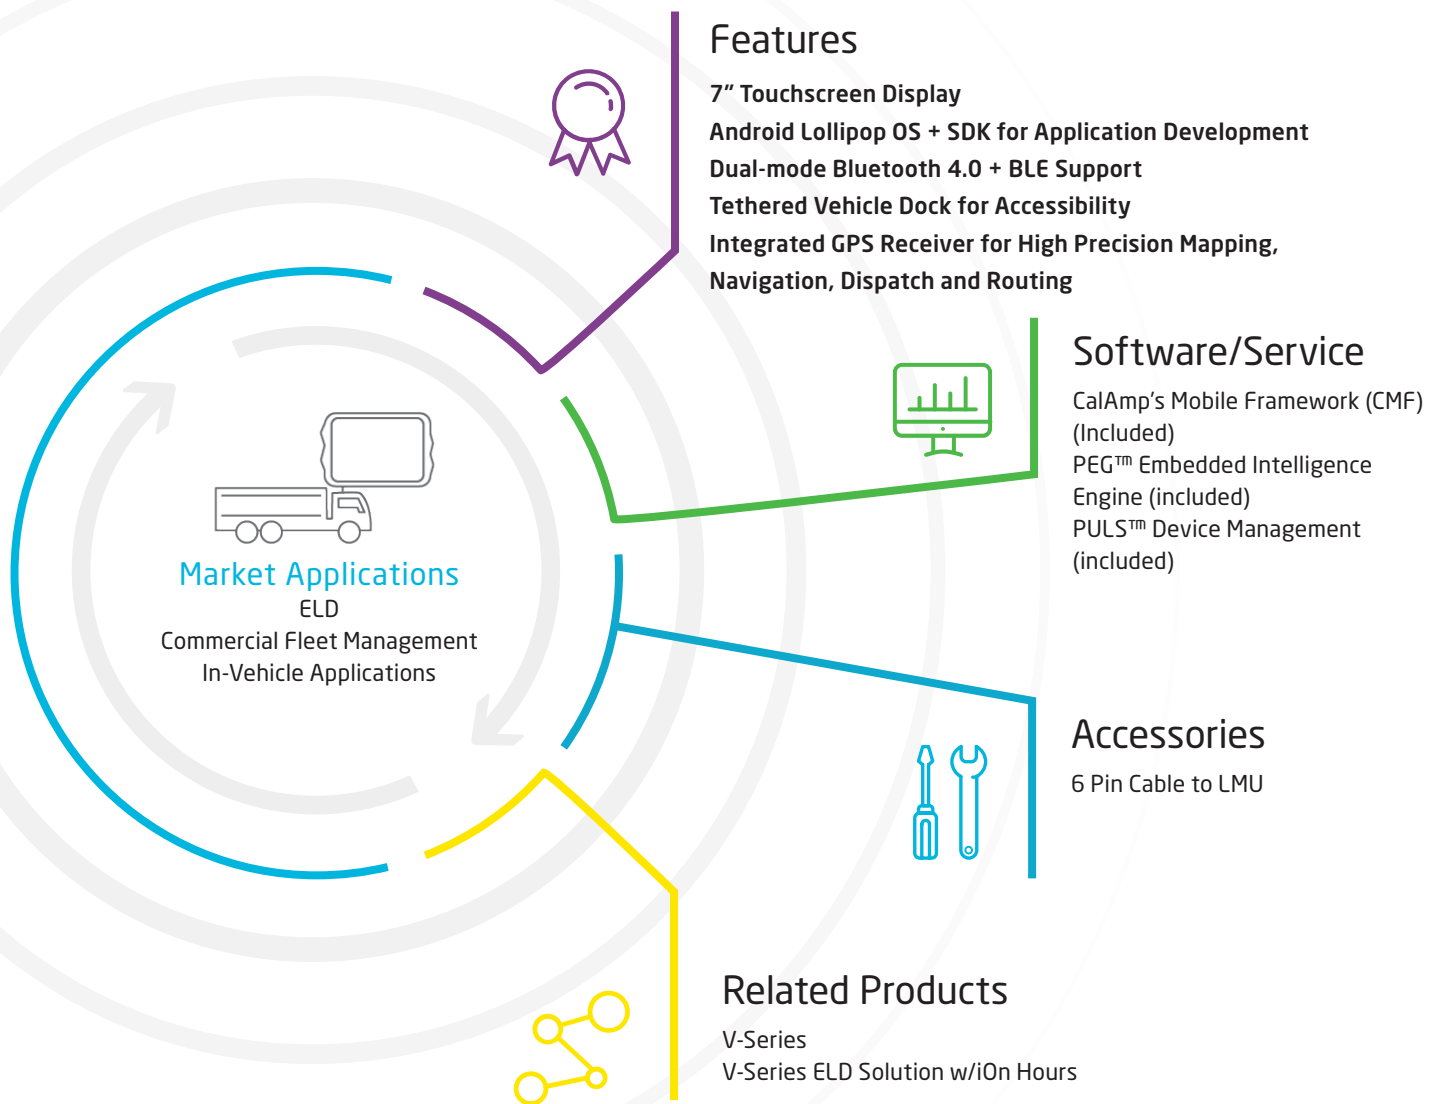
Features

7” Touchscreen Display
Android Lollipop OS + SDK for Application Development
Dual-mode Bluetooth 4.0 + BLE Support
Tethered Vehicle Dock for Accessibility
Integrated GPS Receiver for High Precision Mapping, Navigation, Dispatch and Routing

Software/Service

CalAmp’s Mobile Framework (CMF) (Included)
PEG™ Embedded Intelligence Engine (included)
PULS™ Device Management (included)

Market Applications
ELD
Commercial Fleet Management
In-Vehicle Applications

Accessories

6 Pin Cable to LMU

Related Products

V-Series
V-Series ELD Solution w/iOn Hours